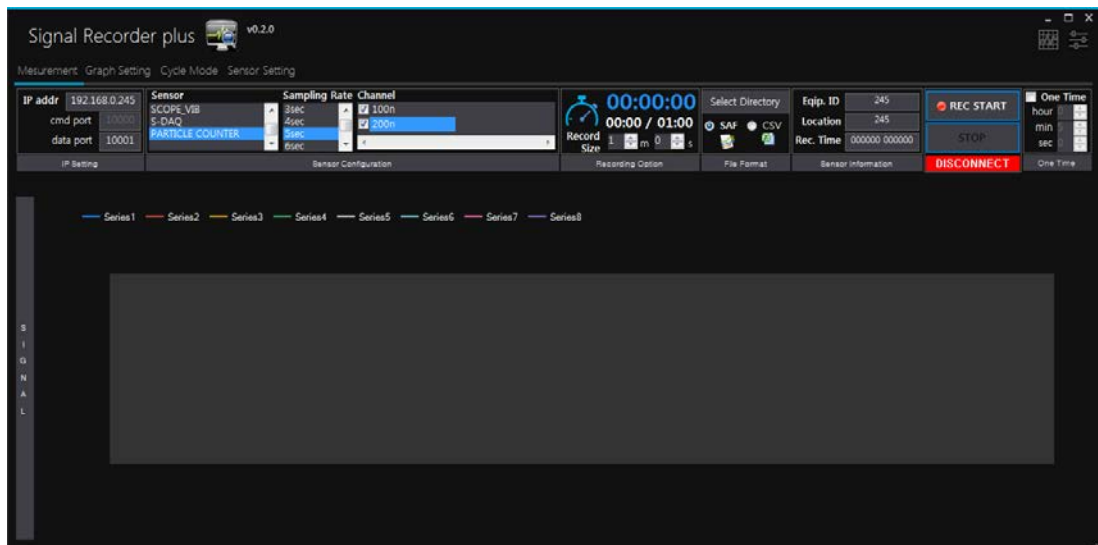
Signal Recorder plus v0.2.0

Mesurement Graph Setting Cycle Mode Sensor Setting

IP addr 192.168.0.245
cmd port 10000
data port 10001
IP Setting

Sensor
SCOPE_VIB
S-DAQ
PARTICLE COUNTER

Sampling Rate
3sec
4sec
5sec
6sec

Channel
100n
200n

Sensor Configuration

00:00:00
00:00 / 01:00
Record Size 1 m 0 s
Recording Option

Select Directory
SAF CSV
File Format

Eqip. ID 245
Location 245
Rec. Time 000000 000000
Sensor Information

REC START
STOP
DISCONNECT

One Time
hour
min
sec
One Time

Series1 Series2 Series3 Series4 Series5 Series6 Series7 Series8

S
I
G
N
A
L